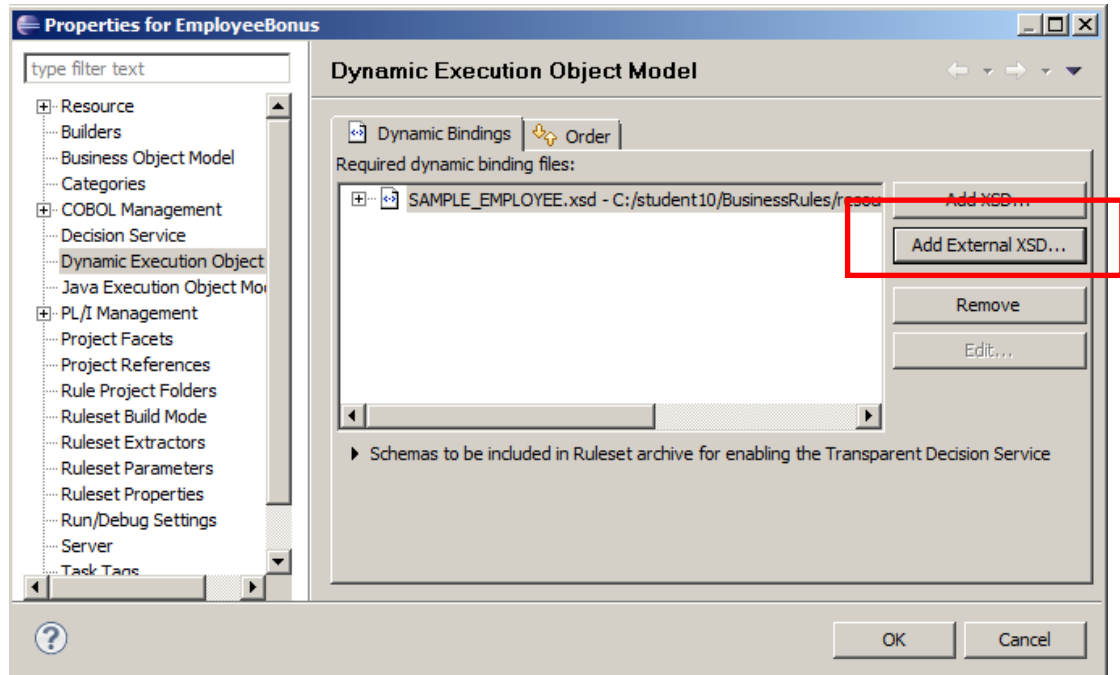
Properties for EmployeeBonus

type filter text

Resource
Builders
Business Object Model
Categories
COBOL Management
Decision Service
Dynamic Execution Object
Java Execution Object Mo
PL/I Management
Project Facets
Project References
Rule Project Folders
Ruleset Build Mode
Ruleset Extractors
Ruleset Parameters
Ruleset Properties
Run/Debug Settings
Server
Task Tags

Dynamic Execution Object Model

Dynamic Bindings
Order

Required dynamic binding files:

SAMPLE_EMPLOYEE.xsd - C:/student10/BusinessRules/resou

Add XSD...
Add External XSD...
Remove
Edit...

Schemas to be included in Ruleset archive for enabling the Transparent Decision Service

OK
Cancel